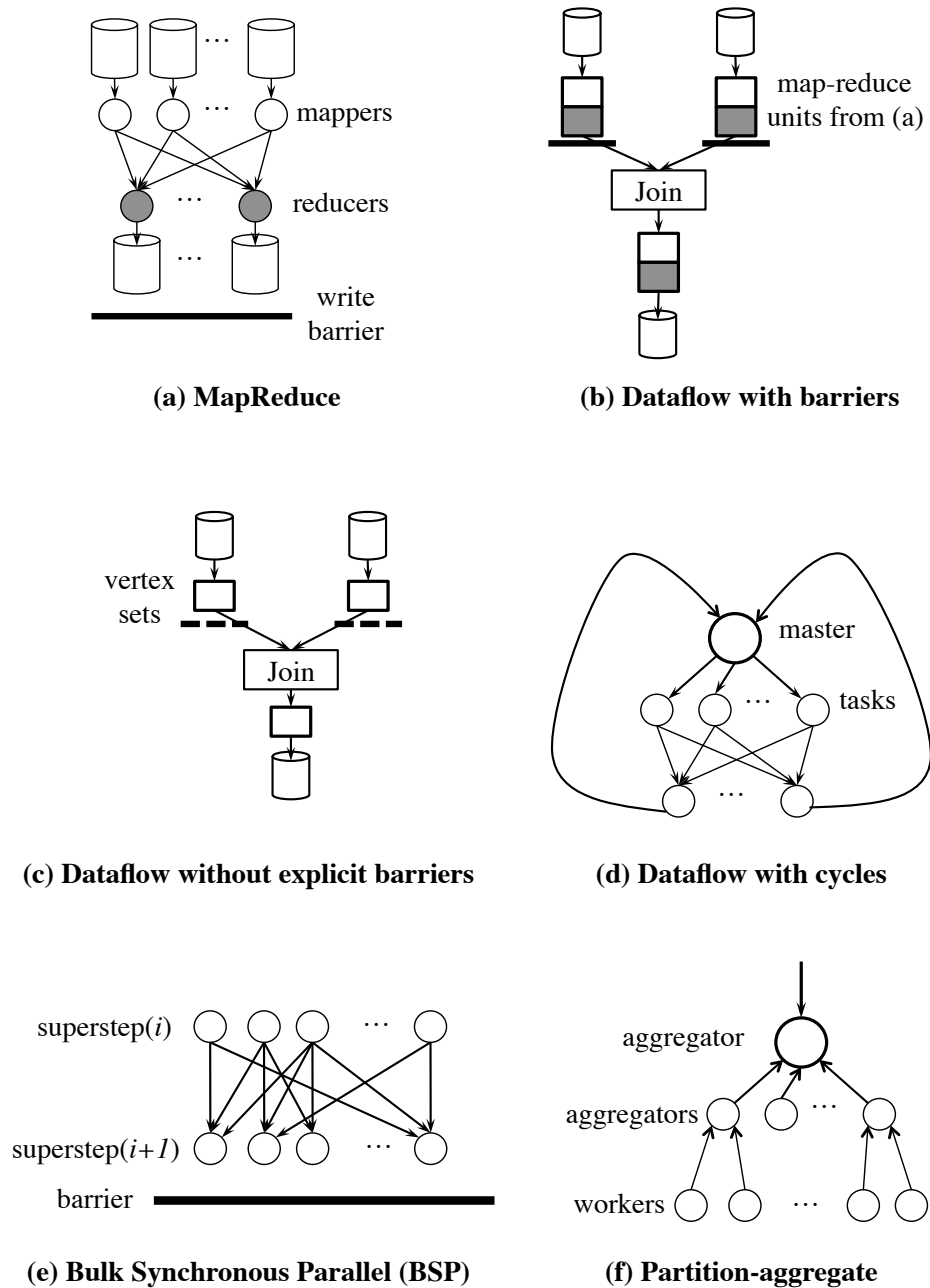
…

…

mappers

…

reducers

…

write barrier

(a) MapReduce

map-reduce units from (a)

Join

(b) Dataflow with barriers

vertex sets

Join

(c) Dataflow without explicit barriers

master

…

tasks

…

(d) Dataflow with cycles

superstep($i$)

…

superstep($i+1$)

…

barrier

(e) Bulk Synchronous Parallel (BSP)

aggregator

aggregators

…

workers

…

(f) Partition-aggregate